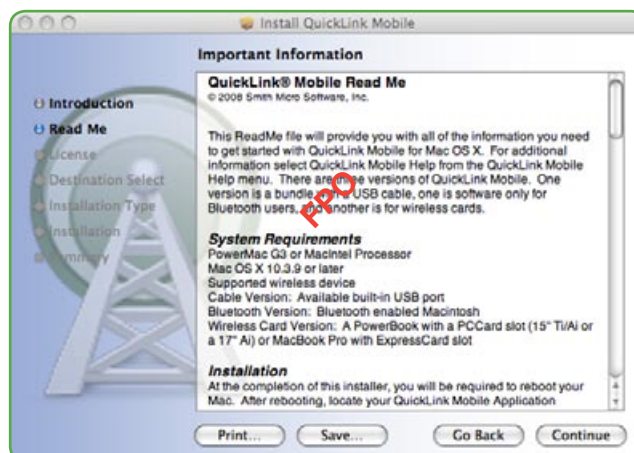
Install QuickLink Mobile

Important Information

Introduction
Read Me
License
Destination Select
Installation Type
Installation
Summary

QuickLink® Mobile Read Me
© 2008 Smith Micro Software, Inc.

This ReadMe file will provide you with all of the information you need to get started with QuickLink Mobile for Mac OS X. For additional information select QuickLink Mobile Help from the QuickLink Mobile Help menu. There are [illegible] versions of QuickLink Mobile. One version is a bundle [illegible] USB cable, one is software only for Bluetooth users, and another is for wireless cards.

FPO

System Requirements
PowerMac G3 or Macintel Processor
Mac OS X 10.3.9 or later
Supported wireless device
Cable Version: Available built-in USB port
Bluetooth Version: Bluetooth enabled Macintosh
Wireless Card Version: A PowerBook with a PCCard slot (15" Ti/Al or a 17" Al) or MacBook Pro with ExpressCard slot

Installation
At the completion of this installer, you will be required to reboot your Mac. After rebooting, locate your QuickLink Mobile Application

Print... Save... Go Back Continue